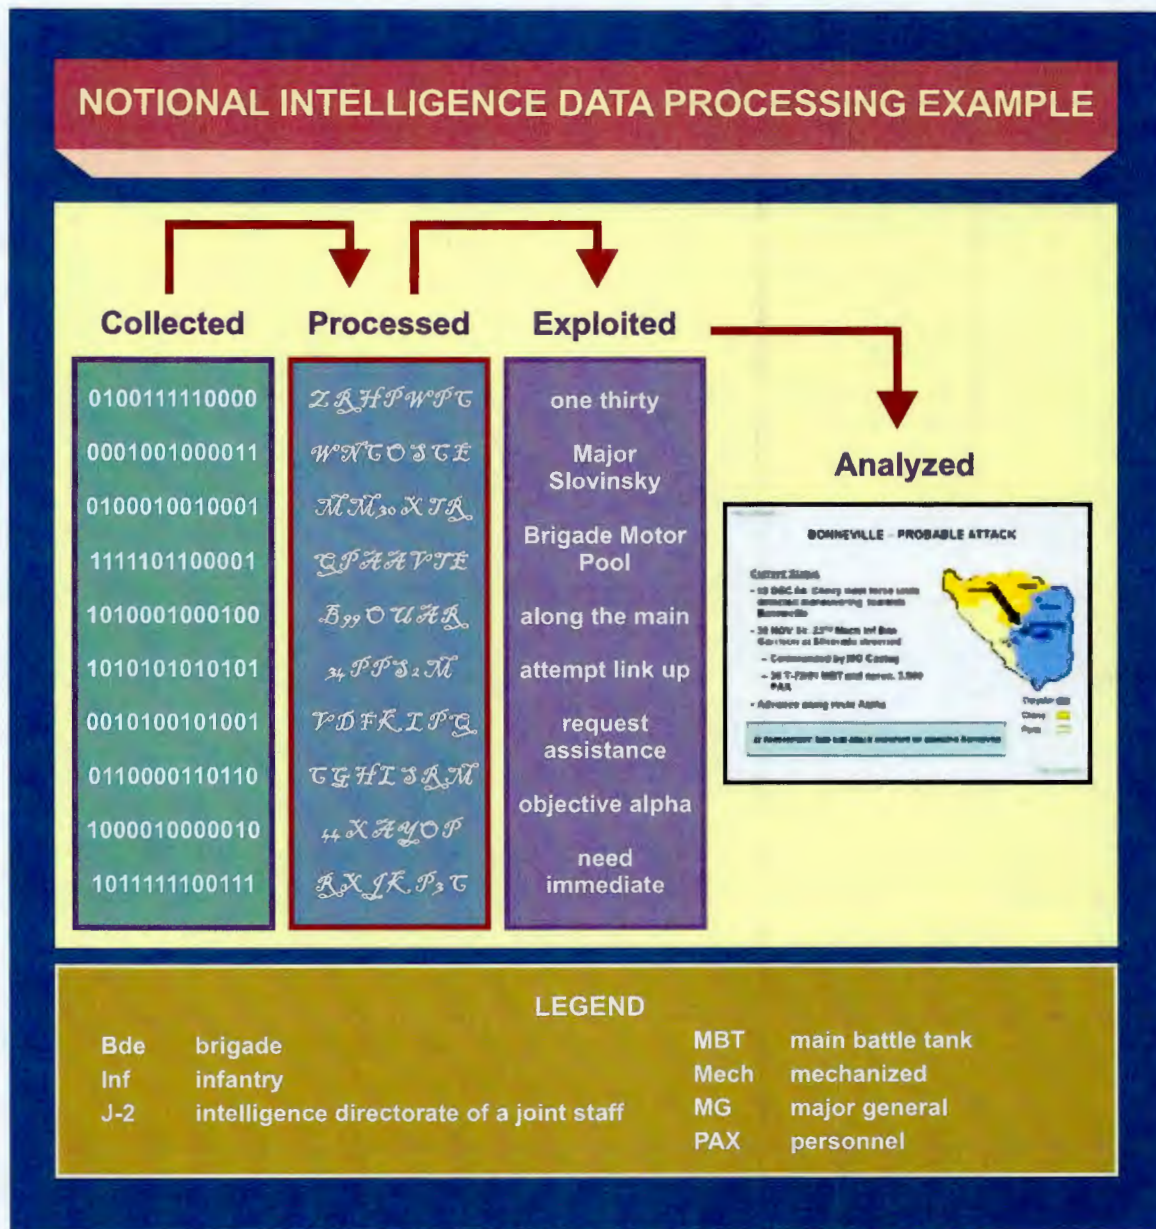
NOTIONAL INTELLIGENCE DATA PROCESSING EXAMPLE

Collected

0100111110000
0001001000011
0100010010001
1111101100001
1010001000100
1010101010101
0010100101001
0110000110110
1000010000010
1011111100111

Processed

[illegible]
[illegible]
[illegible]
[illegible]
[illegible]
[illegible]
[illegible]
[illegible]
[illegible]
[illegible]

Exploited

one thirty
Major Slovinsky
Brigade Motor Pool
along the main
attempt link up
request assistance
objective alpha
need immediate

Analyzed

BONNEVILLE – PROBABLE ATTACK

Current Status

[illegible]

LEGEND

Bde brigade
Inf infantry
J-2 intelligence directorate of a joint staff

MBT main battle tank
Mech mechanized
MG major general
PAX personnel